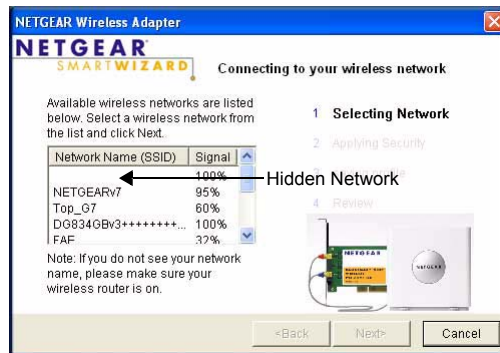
NETGEAR Wireless Adapter

NETGEAR SMARTWIZARD

Connecting to your wireless network

Available wireless networks are listed below. Select a wireless network from the list and click Next.

| Network Name (SSID) | Signal |
|---|---|
| | 100% |
| NETGEARv7 | 95% |
| Top_G7 | 60% |
| DG834GBv3++++++++... | 100% |
| FAE | 32% |

Hidden Network

Note: If you do not see your network name, please make sure your wireless router is on.

1 Selecting Network

2 Applying Security

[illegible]

4 Review

NETGEAR

NETGEAR

<Back

Next>

Cancel